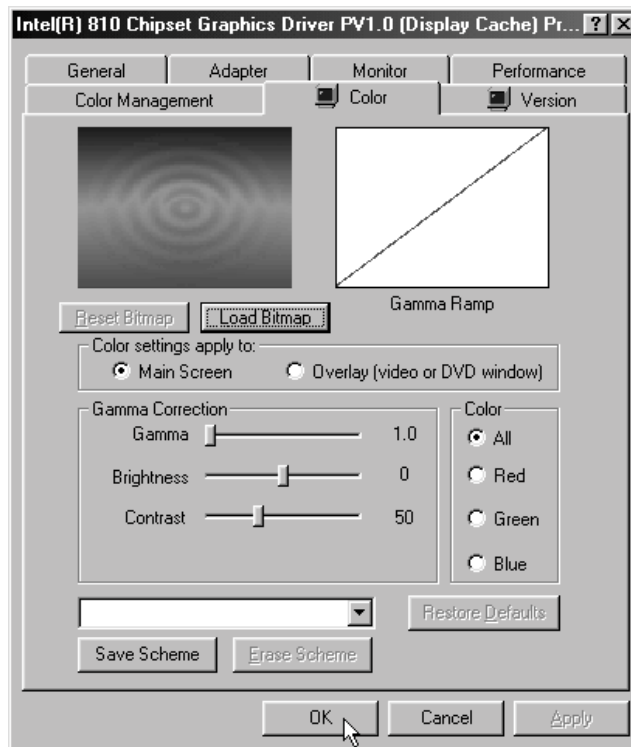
Intel(R) 810 Chipset Graphics Driver PV1.0 (Display Cache) Pr... ? X

General
Adapter
Monitor
Performance
Color Management
Color
Version

Gamma Ramp

Reset Bitmap
Load Bitmap

Color settings apply to:
Main Screen
Overlay (video or DVD window)

Gamma Correction
Gamma 1.0
Brightness 0
Contrast 50

Color
All
Red
Green
Blue

Restore Defaults
Save Scheme
Erase Scheme

OK
Cancel
Apply